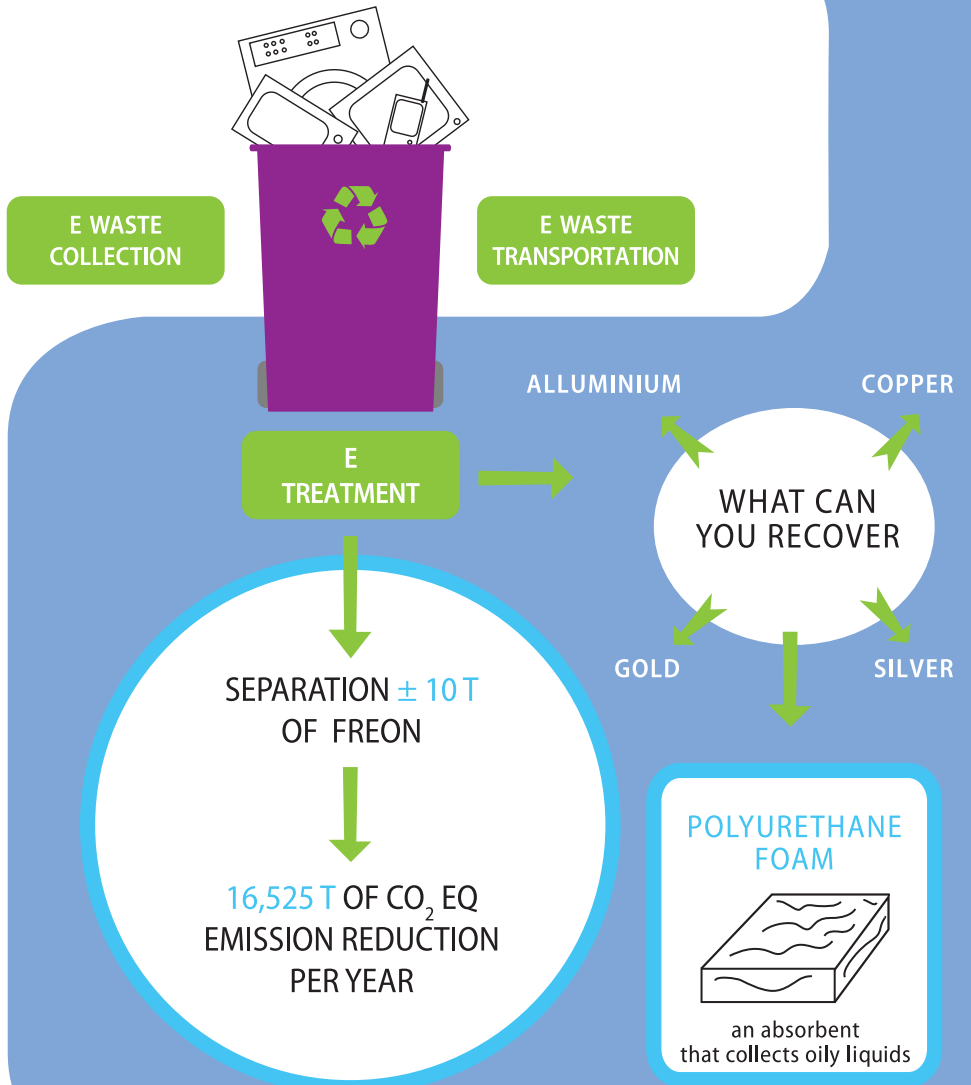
E WASTE COLLECTION

E WASTE TRANSPORTATION

E TREATMENT

ALLUMINIUM

COPPER

WHAT CAN YOU RECOVER

GOLD

SILVER

SEPARATION ± 10 T OF FREON

16,525 T OF $CO_2$ EQ EMISSION REDUCTION PER YEAR

POLYURETHANE FOAM

an absorbent that collects oily liquids